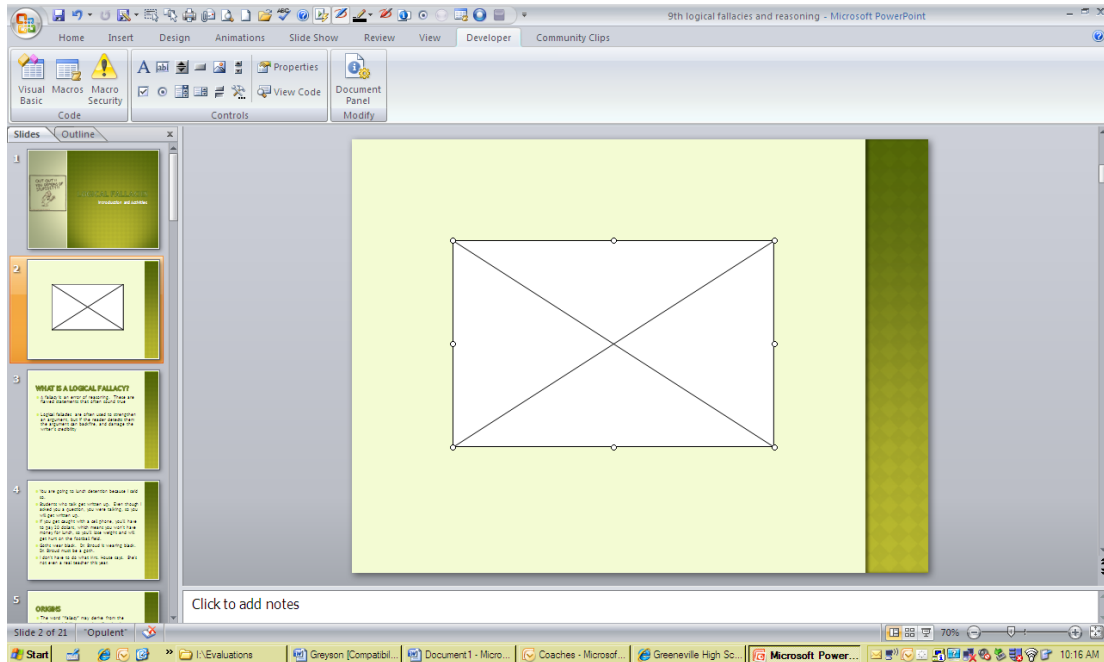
9th logical fallacies and reasoning - Microsoft PowerPoint

Home Insert Design Animations Slide Show Review View Developer Community Clips

Visual Basic Macros Macro Security
Code

Properties
View Code
Controls

Document Panel
Modify

Slides Outline

1
LOGICAL FALLACIES
Introduction and activities

2

3
WHAT IS A LOGICAL FALLACY?

4

5
ORIGINS

Click to add notes

Slide 2 of 21 "Opulent"

70%

Start I:\Evaluations Greyson [Compatibil... Document1 - Micro... Coaches - Microsof... Greeneville High Sc... Microsoft Power... 10:16 AM